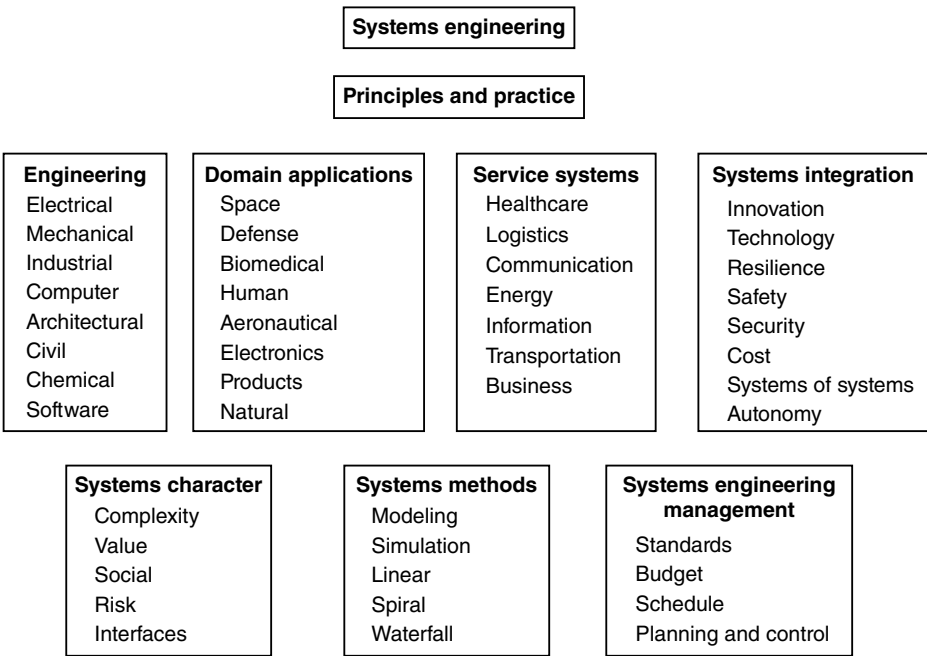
Systems engineering

Principles and practice

Engineering
Electrical
Mechanical
Industrial
Computer
Architectural
Civil
Chemical
Software

Domain applications
Space
Defense
Biomedical
Human
Aeronautical
Electronics
Products
Natural

Service systems
Healthcare
Logistics
Communication
Energy
Information
Transportation
Business

Systems integration
Innovation
Technology
Resilience
Safety
Security
Cost
Systems of systems
Autonomy

Systems character
Complexity
Value
Social
Risk
Interfaces

Systems methods
Modeling
Simulation
Linear
Spiral
Waterfall

Systems engineering management
Standards
Budget
Schedule
Planning and control